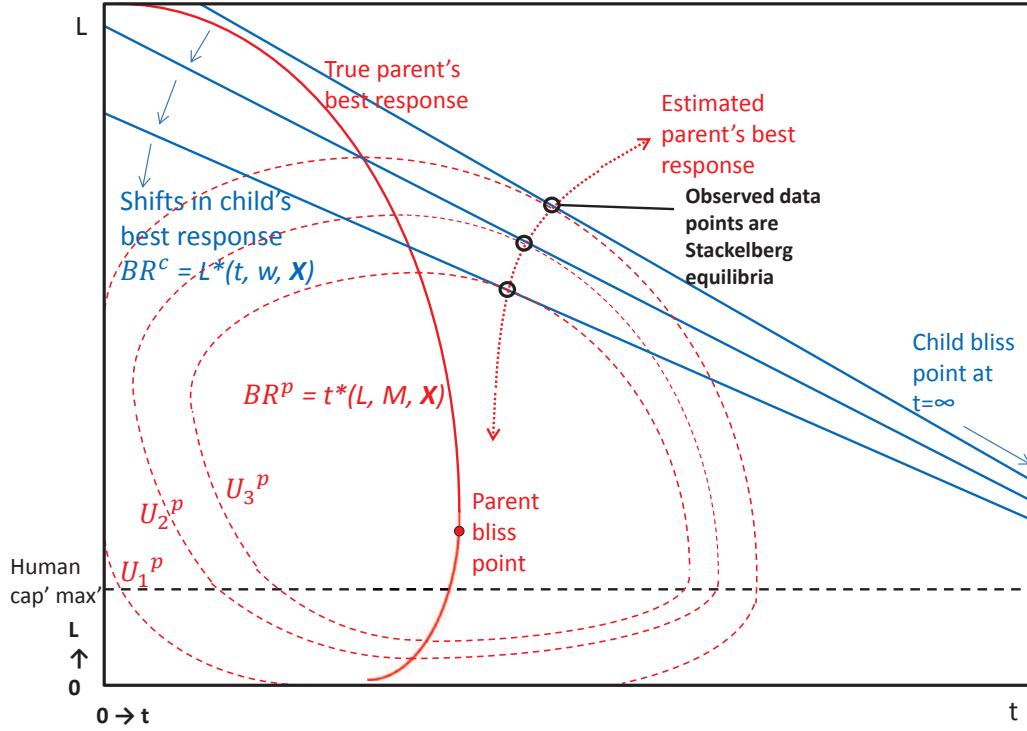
L

True parent's best response

Estimated parent's best response

Shifts in child's best response $BR^c = L^*(t, w, \boldsymbol{X})$

Observed data points are Stackelberg equilibria

Child bliss point at t=∞

$BR^p = t^*(L, M, \boldsymbol{X})$

$U_3{}^p$

$U_2{}^p$

Parent bliss point

$U_1{}^p$

Human cap' max'

L
↑
0

0 → t

t